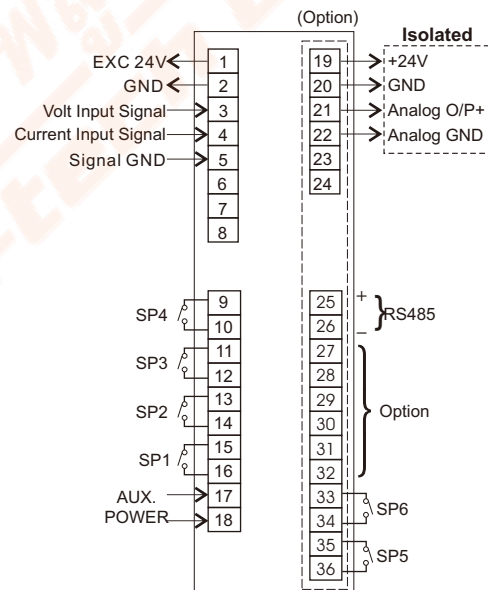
(Option)

Isolated

EXC 24V 1
GND 2
Volt Input Signal 3
Current Input Signal 4
Signal GND 5
6
7
8

19 +24V
20 GND
21 Analog O/P+
22 Analog GND
23
24

SP4 9
10
SP3 11
12
SP2 13
14
SP1 15
16
AUX. 17
POWER 18

25 +
26 –
RS485
27
28
29
30
31
32
Option
33
34
SP6
35
36
SP5